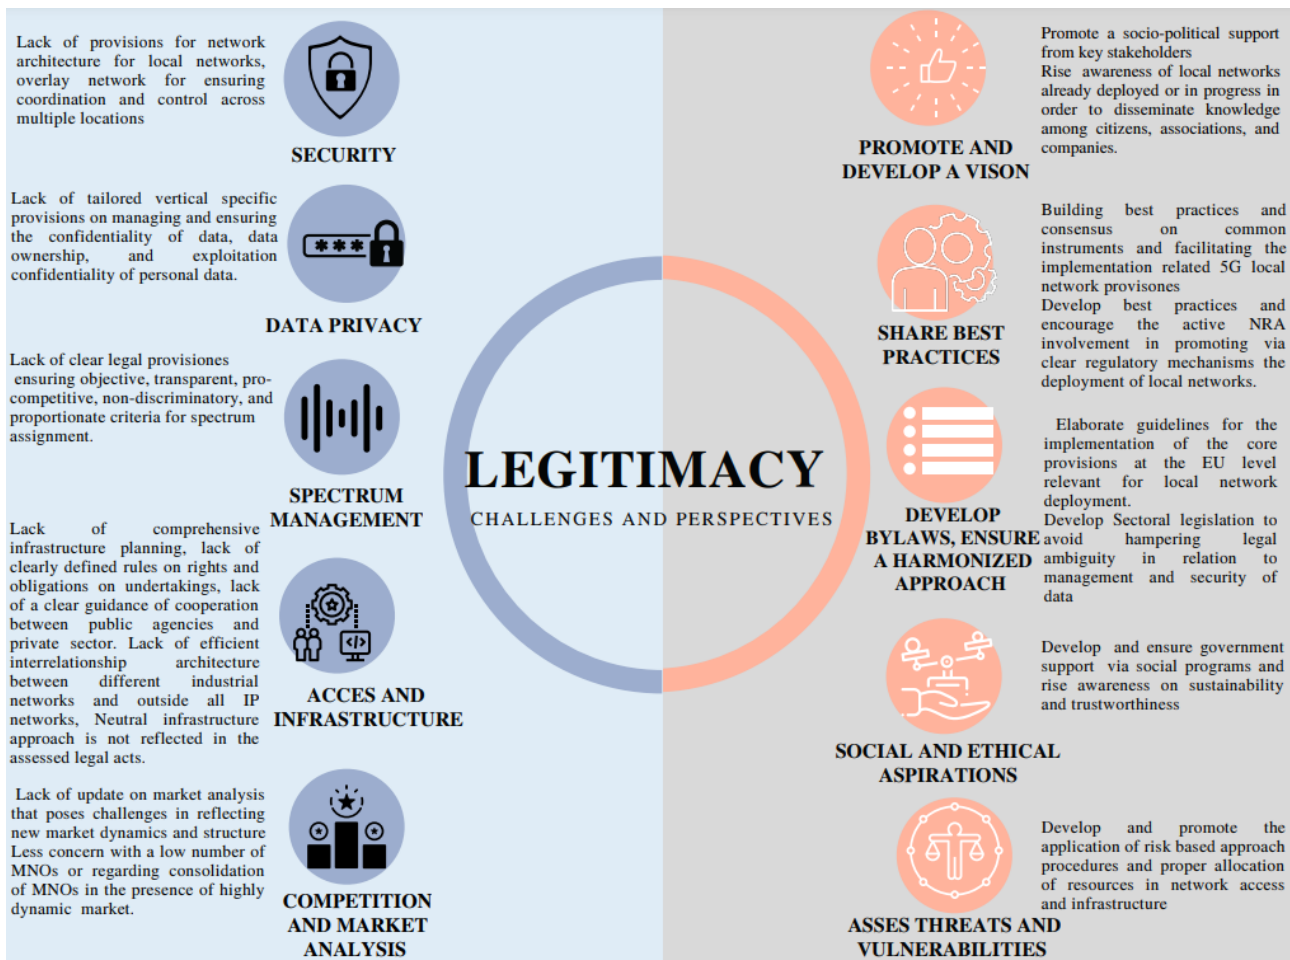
Lack of provisions for network architecture for local networks, overlay network for ensuring coordination and control across multiple locations

SECURITY

Lack of tailored vertical specific provisions on managing and ensuring the confidentiality of data, data ownership, and exploitation confidentiality of personal data.

***

DATA PRIVACY

Lack of clear legal provisiones ensuring objective, transparent, pro-competitive, non-discriminatory, and proportionate criteria for spectrum assignment.

SPECTRUM MANAGEMENT

Lack of comprehensive infrastructure planning, lack of clearly defined rules on rights and obligations on undertakings, lack of a clear guidance of cooperation between public agencies and private sector. Lack of efficient interrelationship architecture between different industrial networks and outside all IP networks, Neutral infrastructure approach is not reflected in the assessed legal acts.

</>

ACCES AND INFRASTRUCTURE

Lack of update on market analysis that poses challenges in reflecting new market dynamics and structure Less concern with a low number of MNOs or regarding consolidation of MNOs in the presence of highly dynamic market.

COMPETITION AND MARKET ANALYSIS

LEGITIMACY
CHALLENGES AND PERSPECTIVES

PROMOTE AND DEVELOP A VISON

Promote a socio-political support from key stakeholders
Rise awareness of local networks already deployed or in progress in order to disseminate knowledge among citizens, associations, and companies.

SHARE BEST PRACTICES

Building best practices and consensus on common instruments and facilitating the implementation related 5G local network provisones
Develop best practices and encourage the active NRA involvement in promoting via clear regulatory mechanisms the deployment of local networks.

DEVELOP BYLAWS, ENSURE A HARMONIZED APPROACH

Elaborate guidelines for the implementation of the core provisions at the EU level relevant for local network deployment.
Develop Sectoral legislation to avoid hampering legal ambiguity in relation to management and security of data

SOCIAL AND ETHICAL ASPIRATIONS

Develop and ensure government support via social programs and rise awareness on sustainability and trustworthiness

ASSES THREATS AND VULNERABILITIES

Develop and promote the application of risk based approach procedures and proper allocation of resources in network access and infrastructure